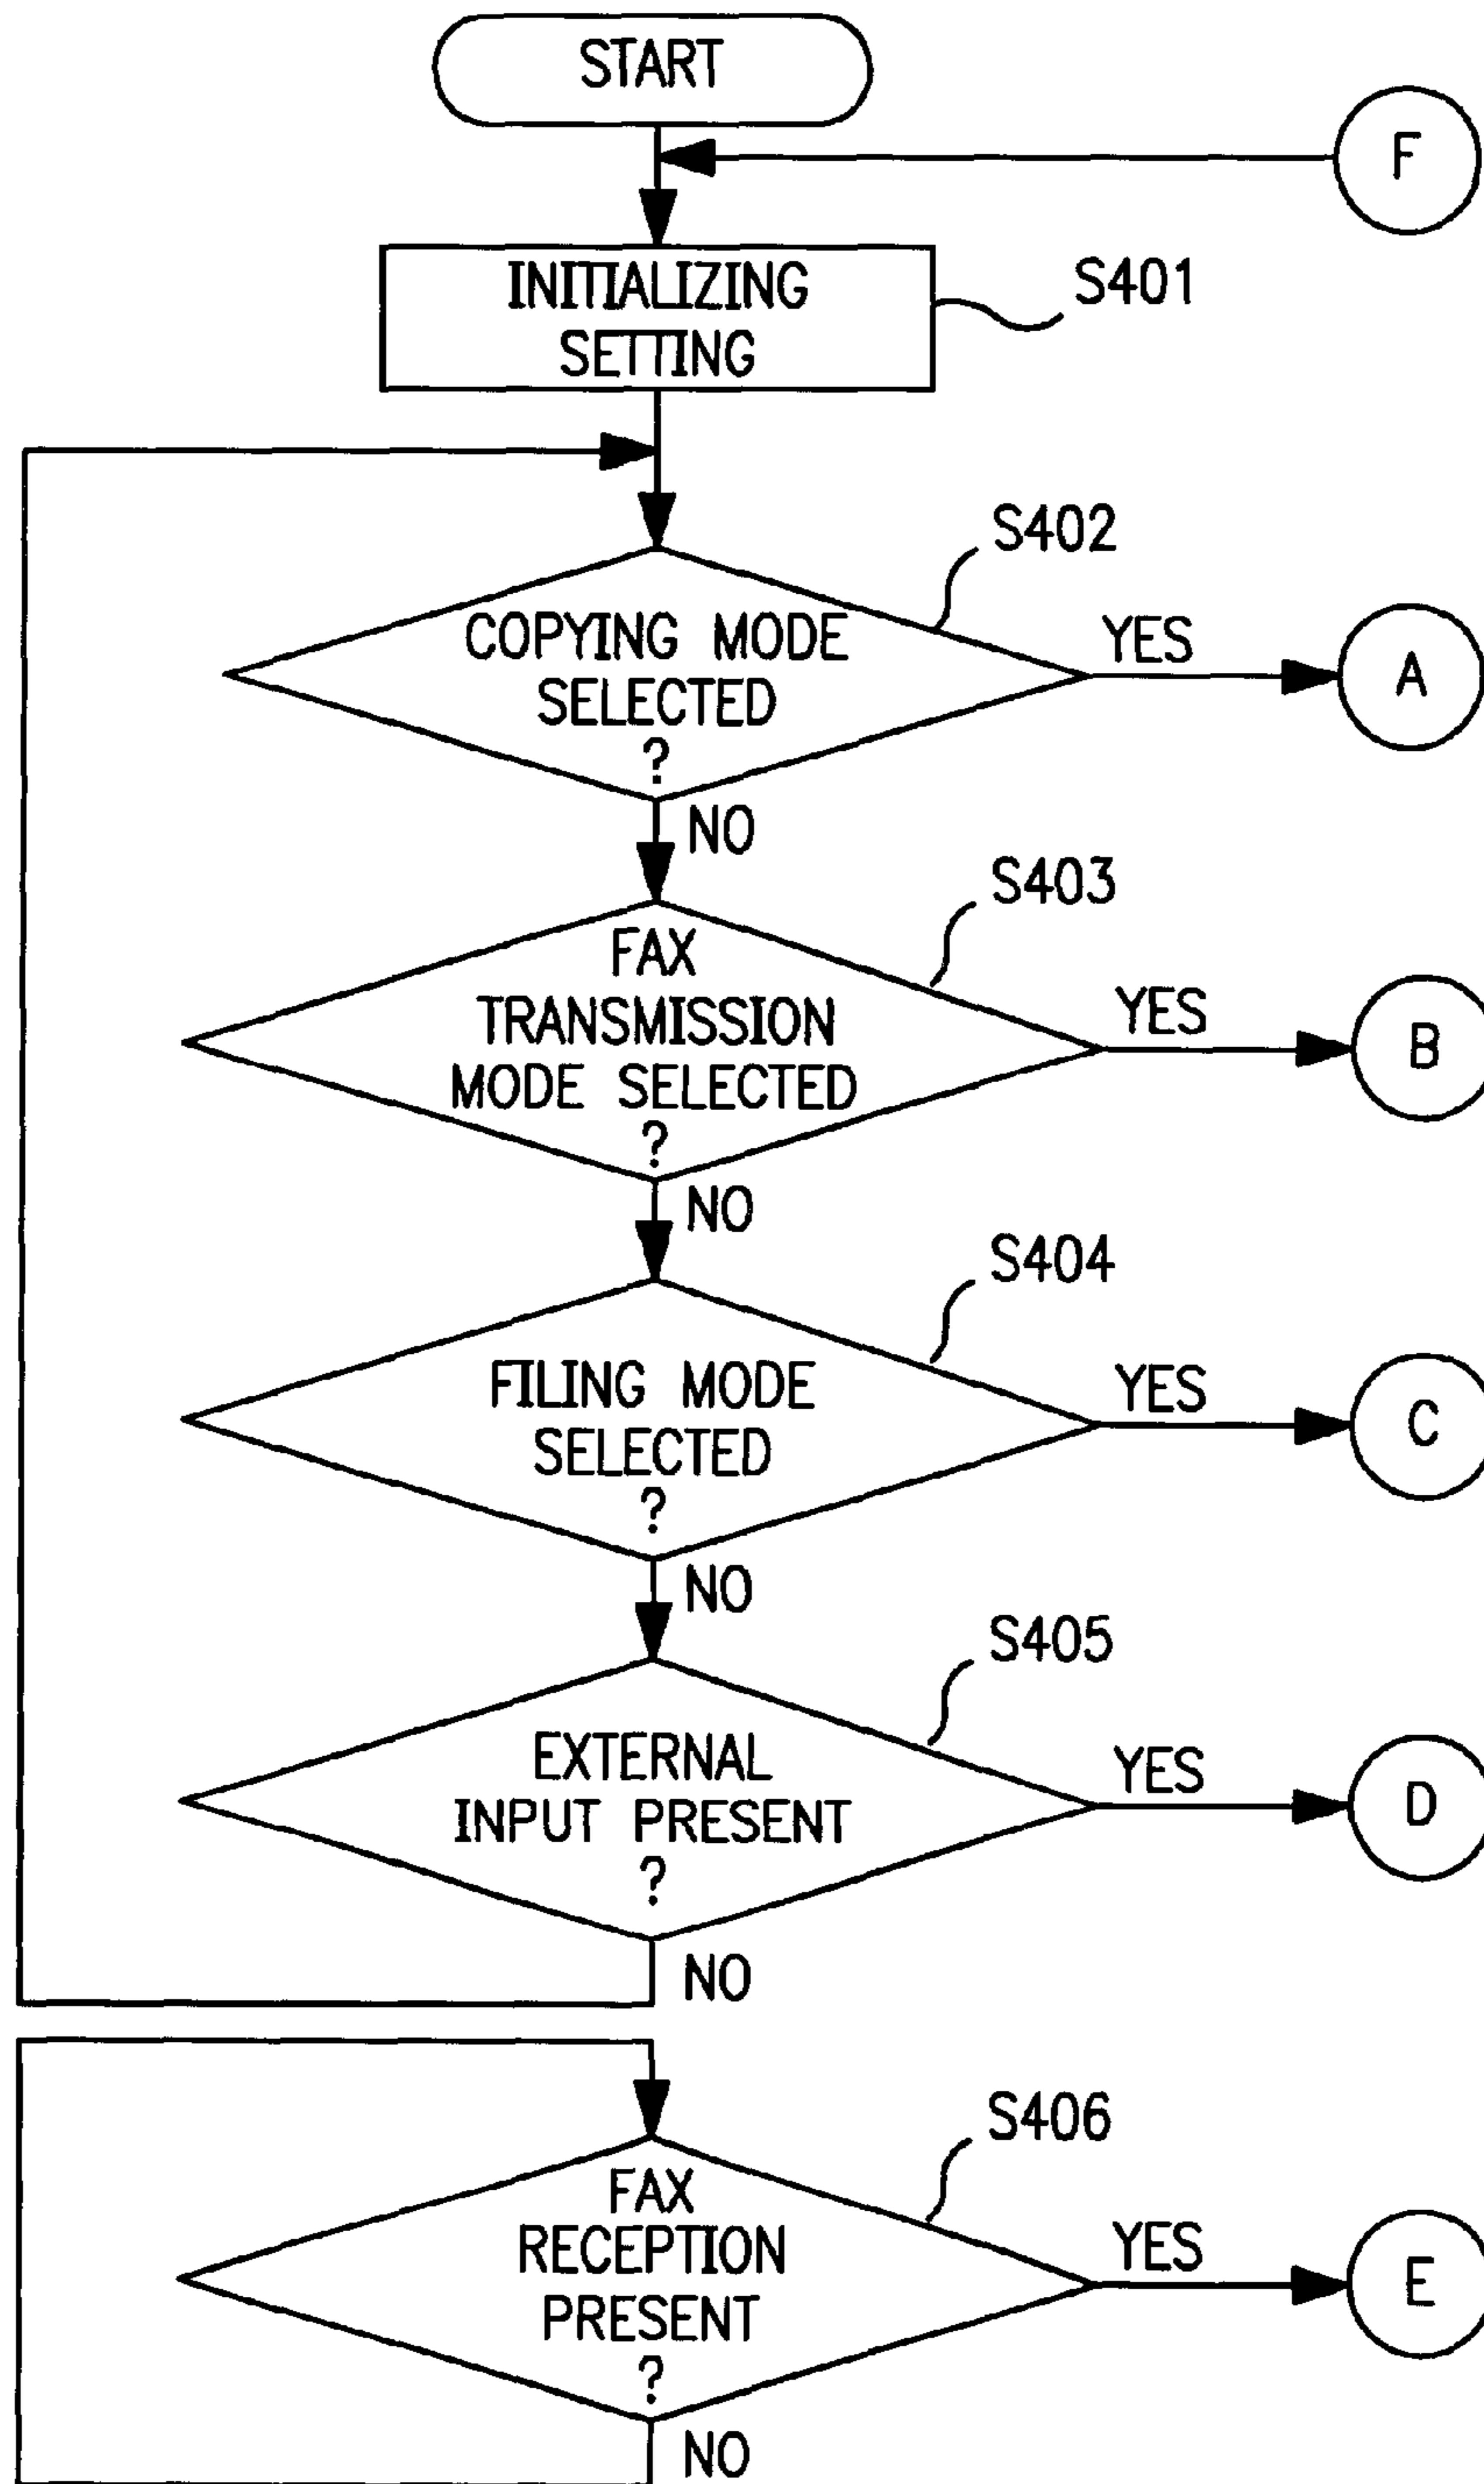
START

F

INITIALIZING SETTING

S401

S402

COPYING MODE SELECTED ?

YES

A

NO

S403

FAX TRANSMISSION MODE SELECTED ?

YES

B

NO

S404

FILING MODE SELECTED ?

YES

C

NO

S405

EXTERNAL INPUT PRESENT ?

YES

D

NO

S406

FAX RECEPTION PRESENT ?

YES

E

NO